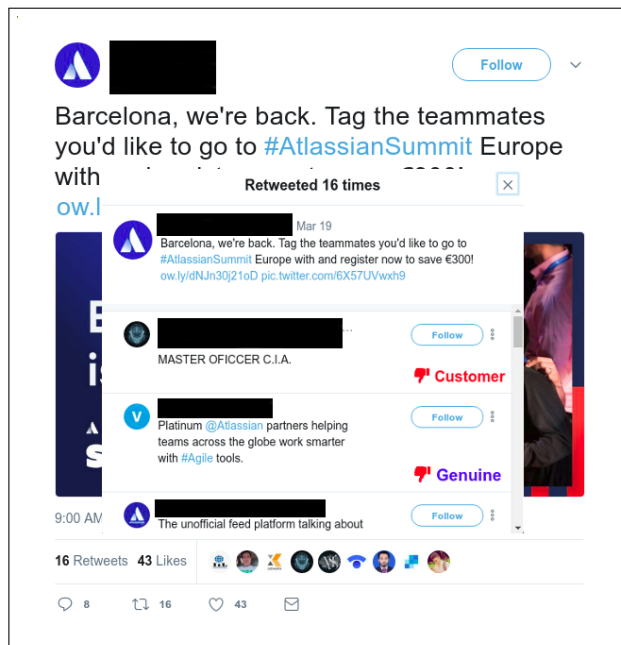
Follow

Barcelona, we're back. Tag the teammates you'd like to go to #AtlassianSummit Europe with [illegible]

ow.l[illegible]

Retweeted 16 times

Mar 19

Barcelona, we're back. Tag the teammates you'd like to go to #AtlassianSummit Europe with and register now to save €300! ow.ly/dNJn30j21oD pic.twitter.com/6X57UVwxh9

Follow

MASTER OFICCER C.I.A.

Customer

Follow

Platinum @Atlassian partners helping teams across the globe work smarter with #Agile tools.

Genuine

Follow

The unofficial feed platform talking about

9:00 AM

16 Retweets 43 Likes

8 16 43